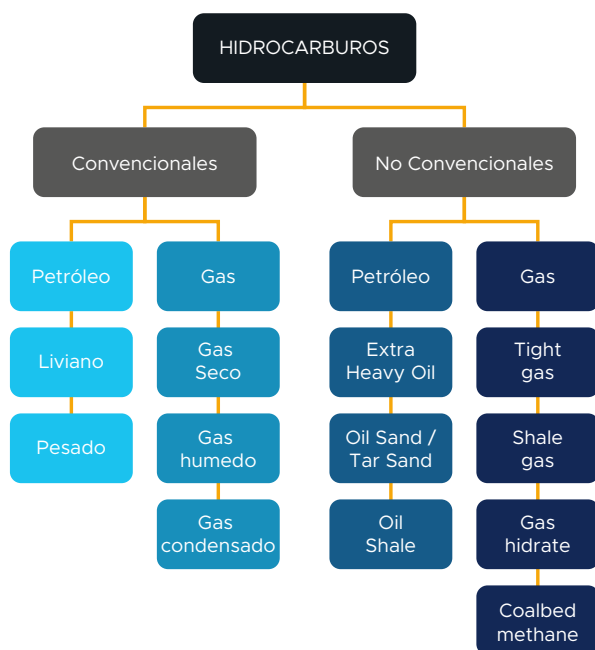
HIDROCARBUROS

Convencionales

No Convencionales

Petróleo

Liviano

Pesado

Gas

Gas Seco

Gas humedo

Gas condensado

Petróleo

Extra Heavy Oil

Oil Sand / Tar Sand

Oil Shale

Gas

Tight gas

Shale gas

Gas hidrate

Coalbed methane